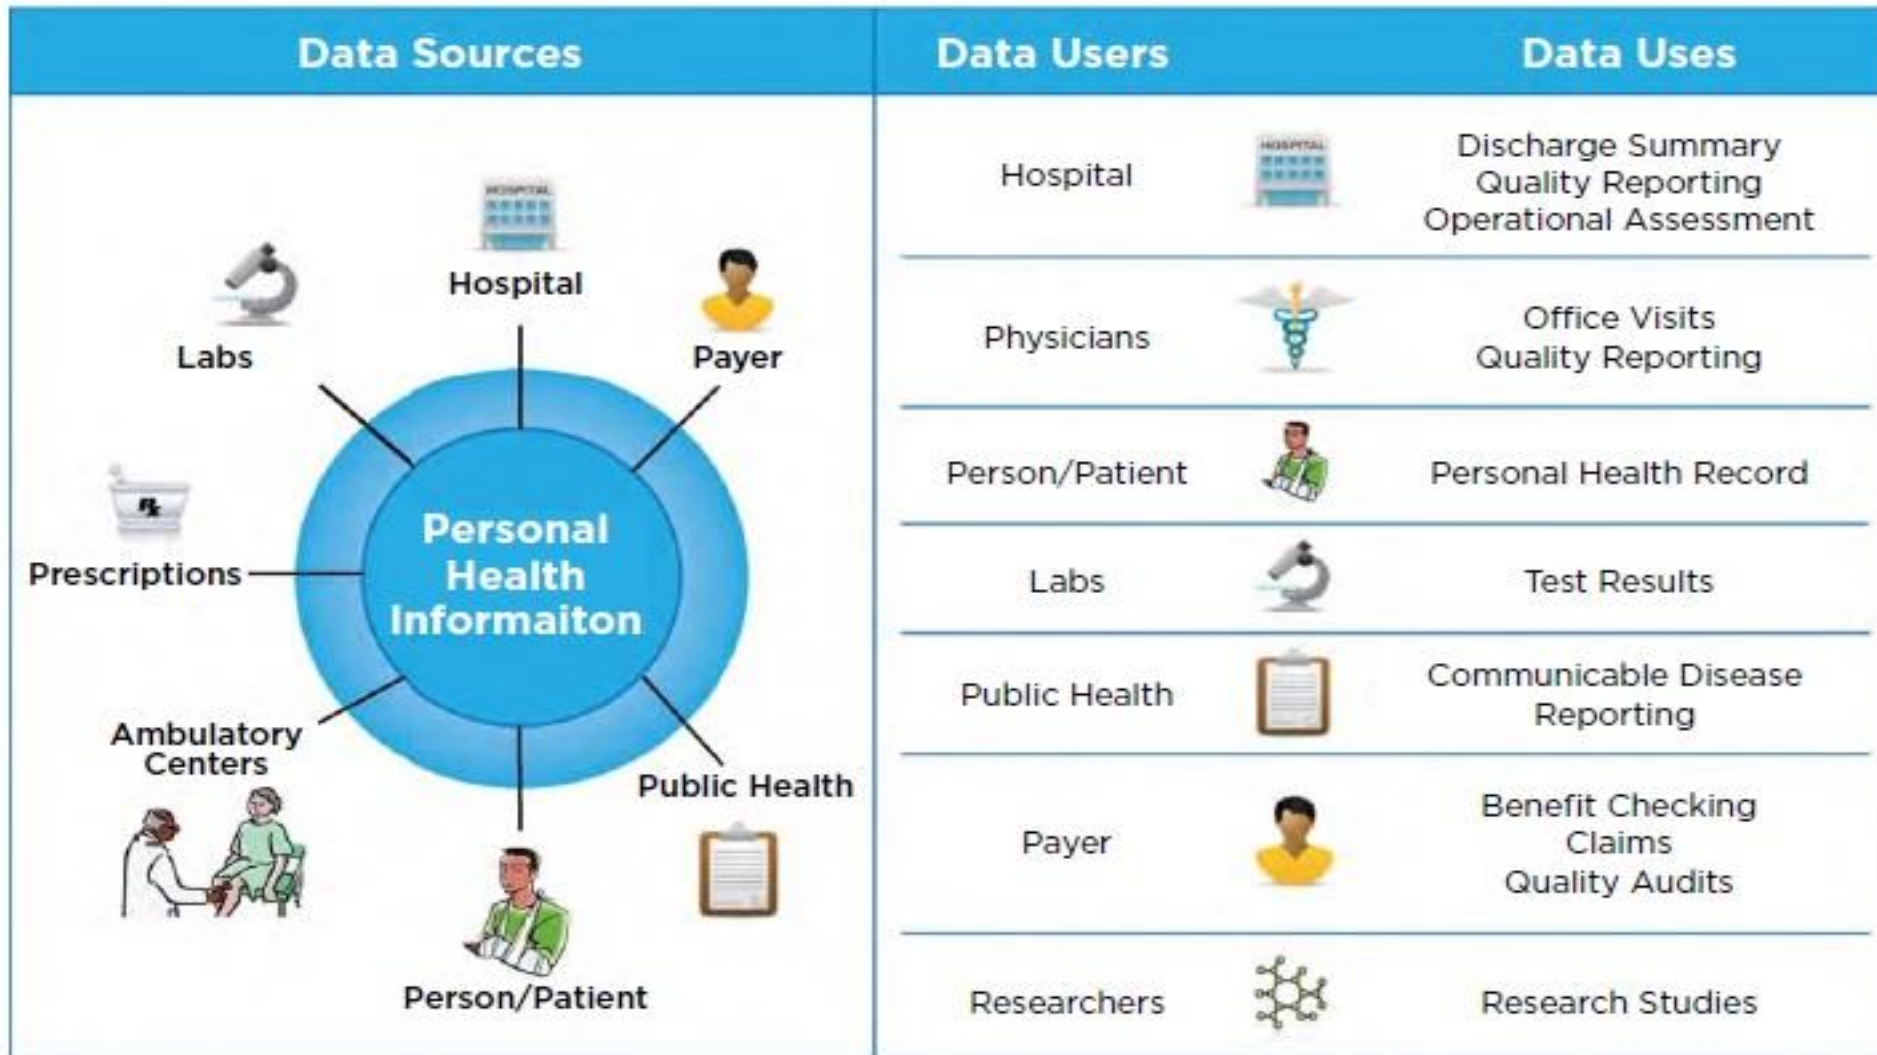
Data Sources

Hospital
Labs
Payer
Prescriptions
Personal Health Informaiton
Ambulatory Centers
Public Health
Person/Patient

| Data Users | Data Uses |
|---|---|
| Hospital | Discharge Summary Quality Reporting Operational Assessment |
| Physicians | Office Visits Quality Reporting |
| Person/Patient | Personal Health Record |
| Labs | Test Results |
| Public Health | Communicable Disease Reporting |
| Payer | Benefit Checking Claims Quality Audits |
| Researchers | Research Studies |